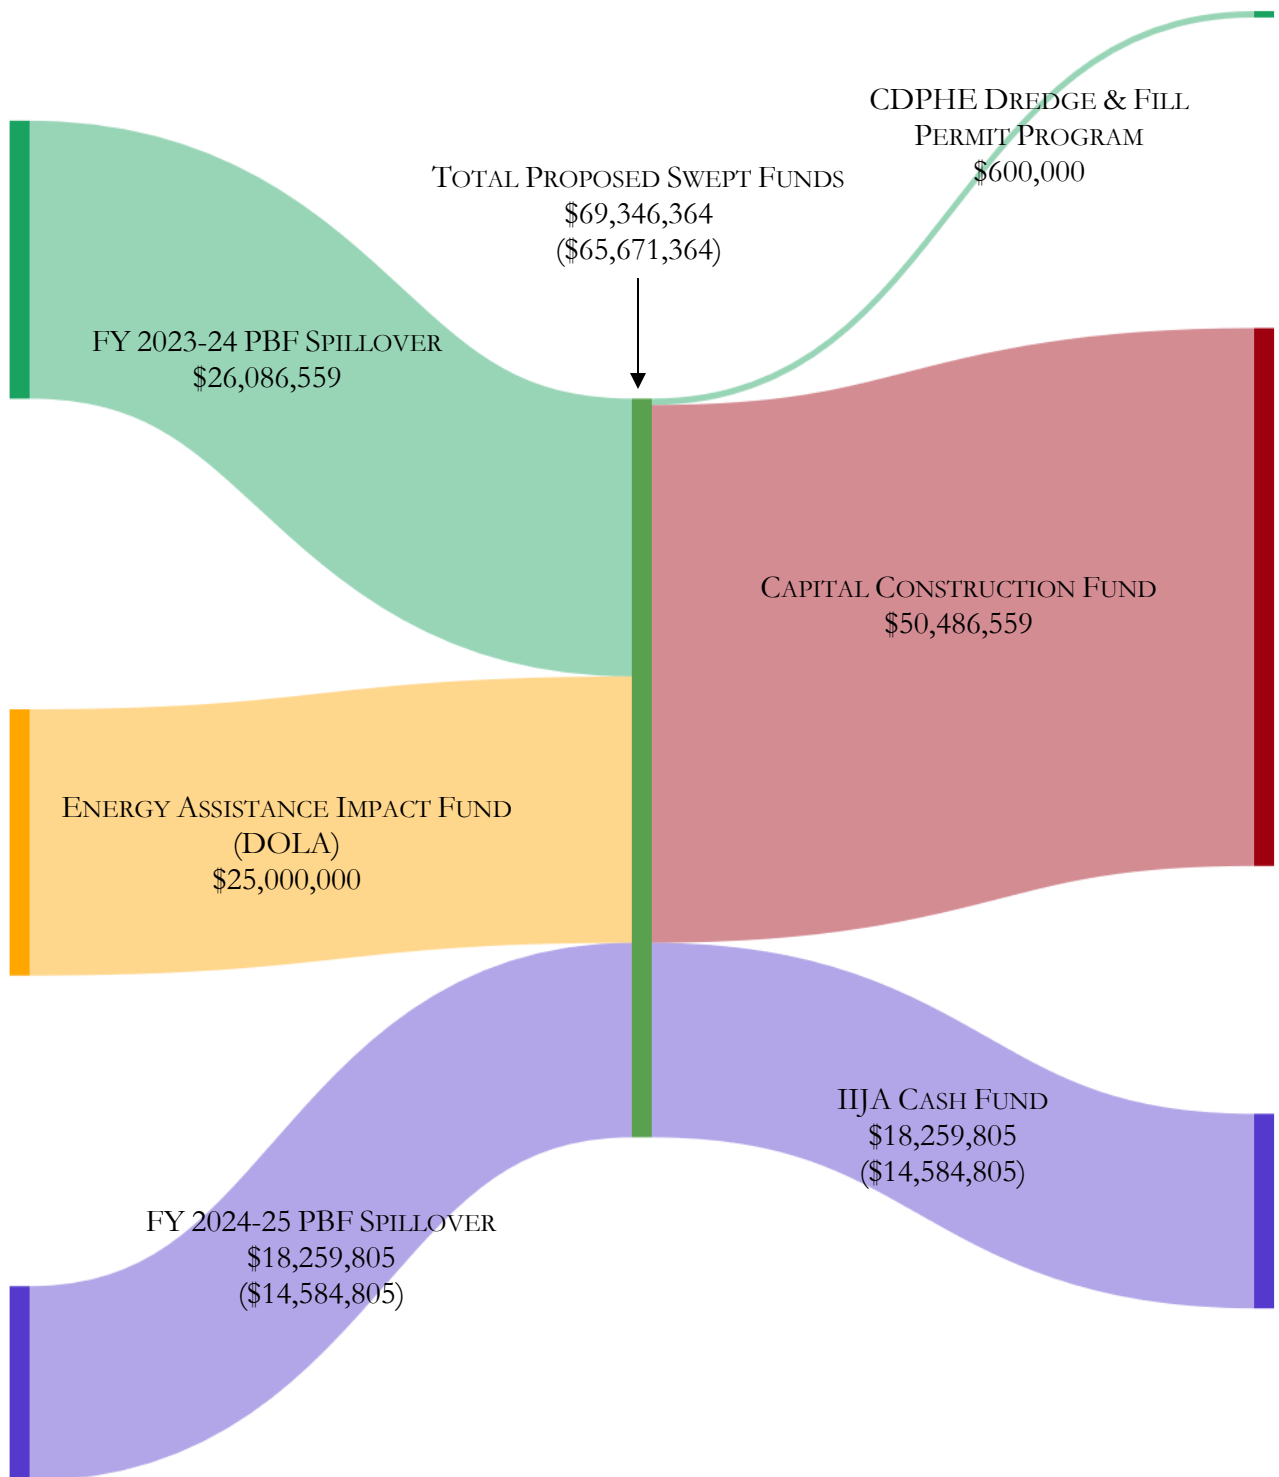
CDPHE Dredge & Fill Permit Program
$600,000

Total Proposed Swept Funds
$69,346,364
($65,671,364)

FY 2023-24 PBF Spillover
$26,086,559

Capital Construction Fund
$50,486,559

Energy Assistance Impact Fund (DOLA)
$25,000,000

IIJA Cash Fund
$18,259,805
($14,584,805)

FY 2024-25 PBF Spillover
$18,259,805
($14,584,805)